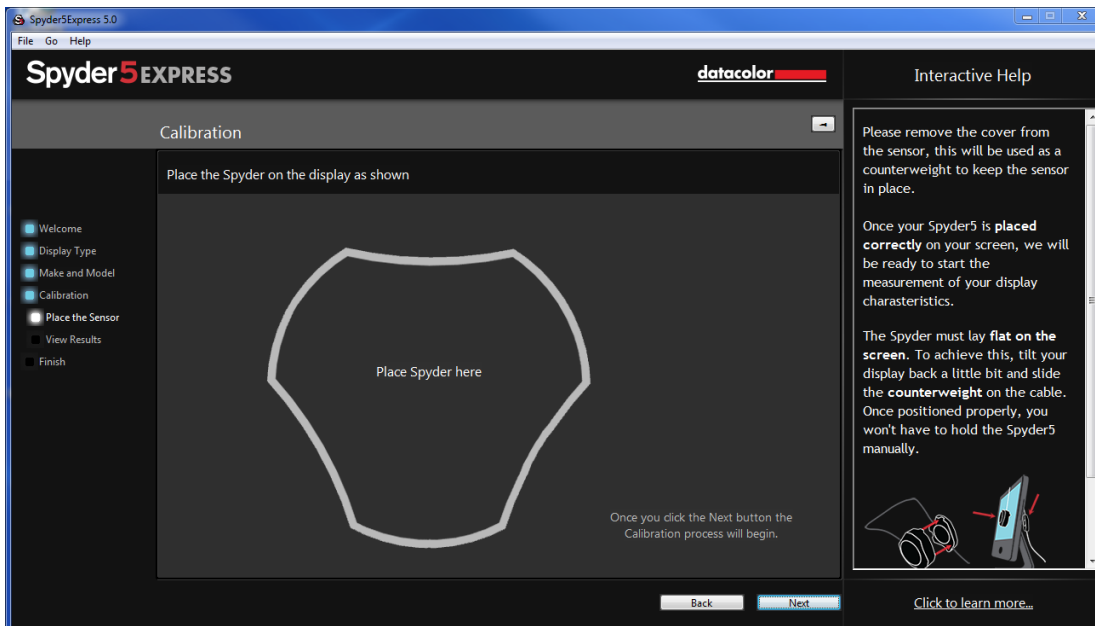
Spyder5Express 5.0

File Go Help

Spyder5EXPRESS

datacolor

Interactive Help

Calibration

Place the Spyder on the display as shown

Welcome
Display Type
Make and Model
Calibration
Place the Sensor
View Results
Finish

Place Spyder here

Once you click the Next button the Calibration process will begin.

Please remove the cover from the sensor, this will be used as a counterweight to keep the sensor in place.

Once your Spyder5 is **placed correctly** on your screen, we will be ready to start the measurement of your display charasteristics.

The Spyder must lay **flat on the screen**. To achieve this, tilt your display back a little bit and slide the **counterweight** on the cable. Once positioned properly, you won't have to hold the Spyder5 manually.

Back

Next

Click to learn more...